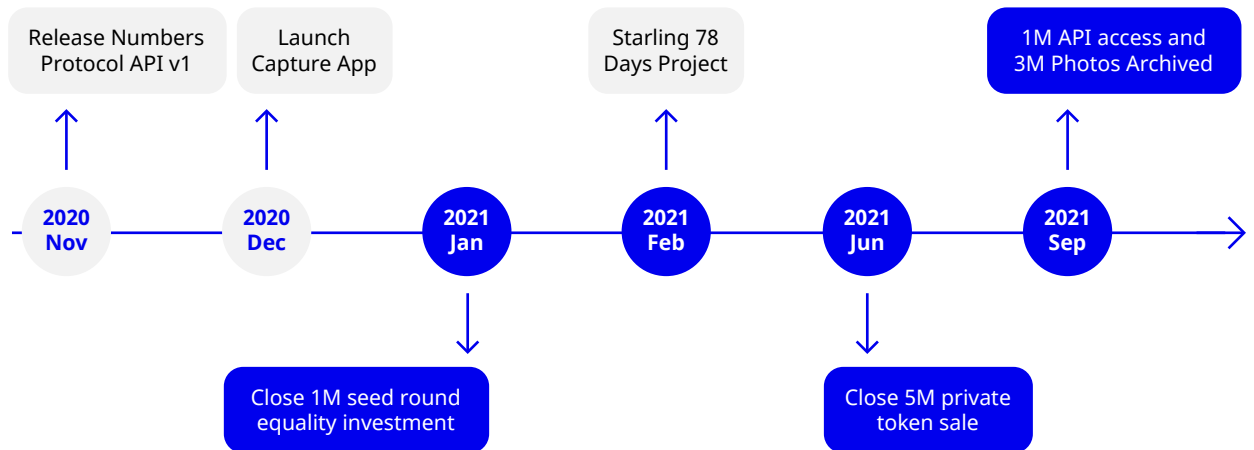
Release Numbers Protocol API v1

Launch Capture App

Starling 78 Days Project

1M API access and 3M Photos Archived

2020 Nov

2020 Dec

2021 Jan

2021 Feb

2021 Jun

2021 Sep

Close 1M seed round equality investment

Close 5M private token sale